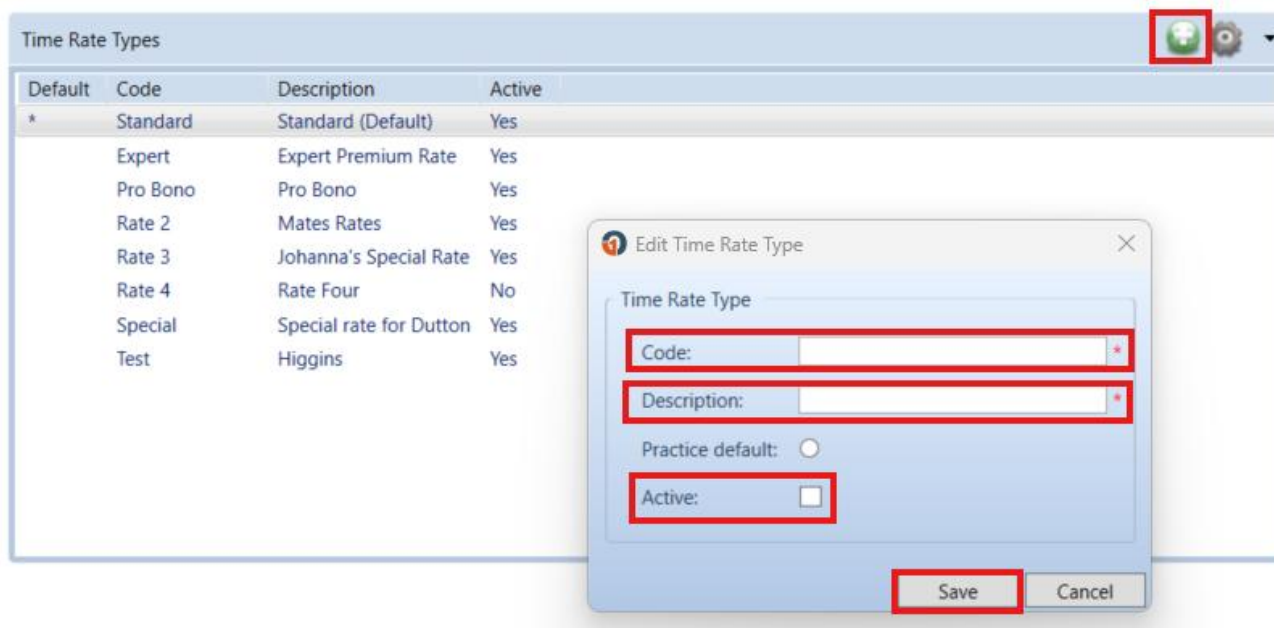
Time Rate Types

| Default | Code | Description | Active |
|---|---|---|---|
| * | Standard | Standard (Default) | Yes |
| | Expert | Expert Premium Rate | Yes |
| | Pro Bono | Pro Bono | Yes |
| | Rate 2 | Mates Rates | Yes |
| | Rate 3 | Johanna's Special Rate | Yes |
| | Rate 4 | Rate Four | No |
| | Special | Special rate for Dutton | Yes |
| | Test | Higgins | Yes |

Edit Time Rate Type

Time Rate Type

Code: *

Description: *

Practice default:

Active:

Save Cancel